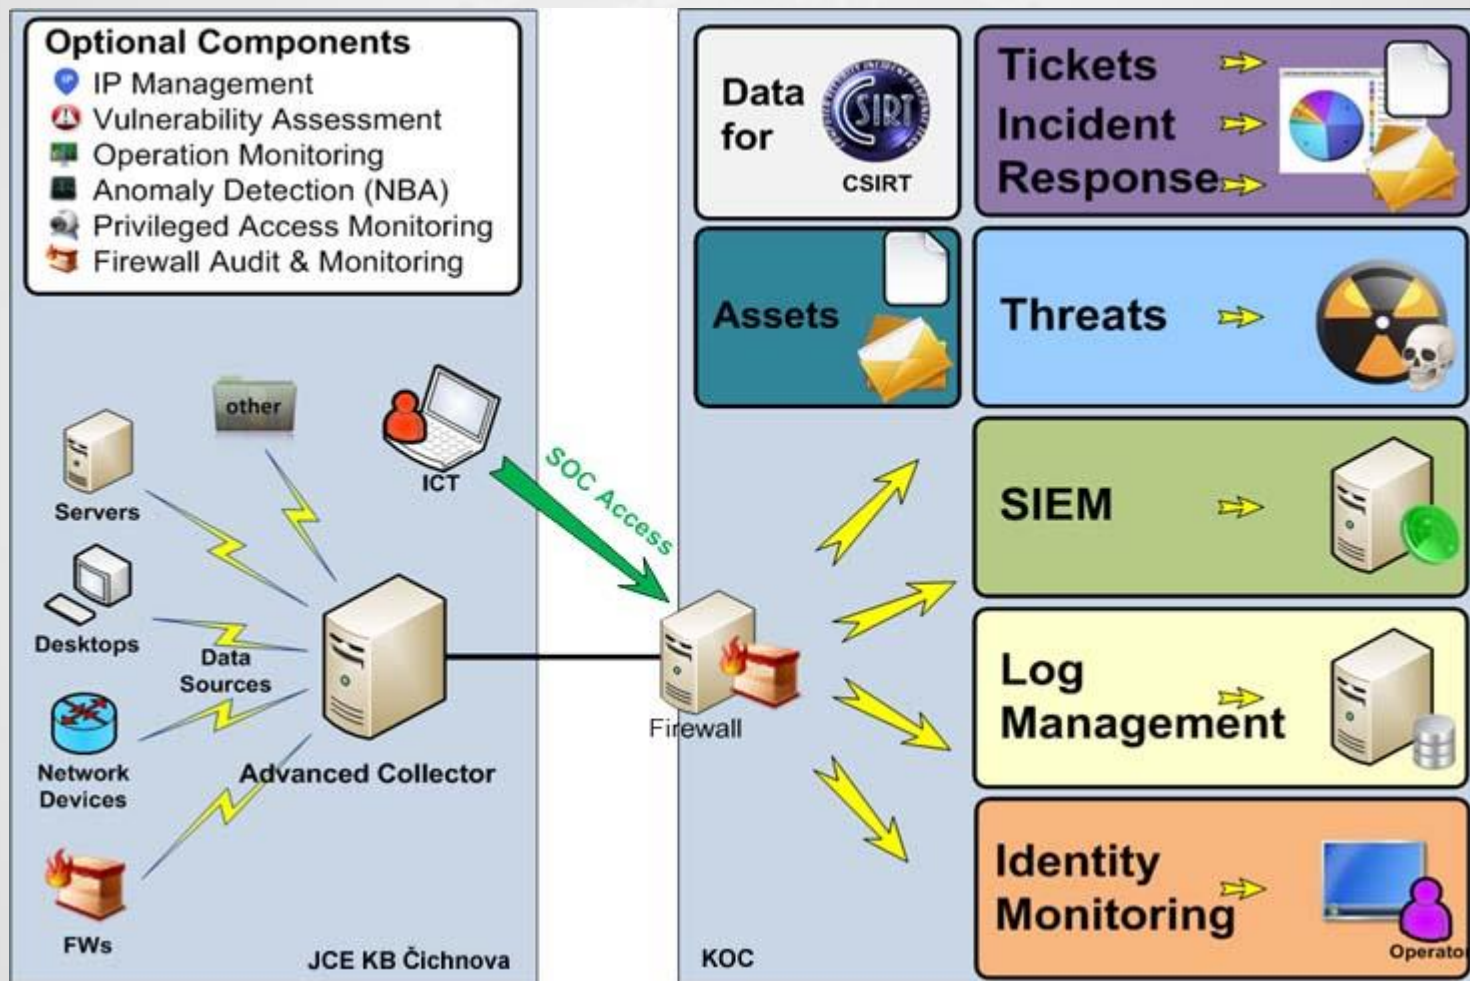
Optional Components
IP Management
Vulnerability Assessment
Operation Monitoring
Anomaly Detection (NBA)
Privileged Access Monitoring
Firewall Audit & Monitoring

other
ICT
Servers
Desktops
Data Sources
Network Devices
Advanced Collector
FWs
JCE KB Čichnova

SOC Access

Firewall

KOC

Data for
CSIRT
CSIRT

Tickets
Incident
Response

Assets

Threats

SIEM

Log Management

Identity Monitoring
Operato